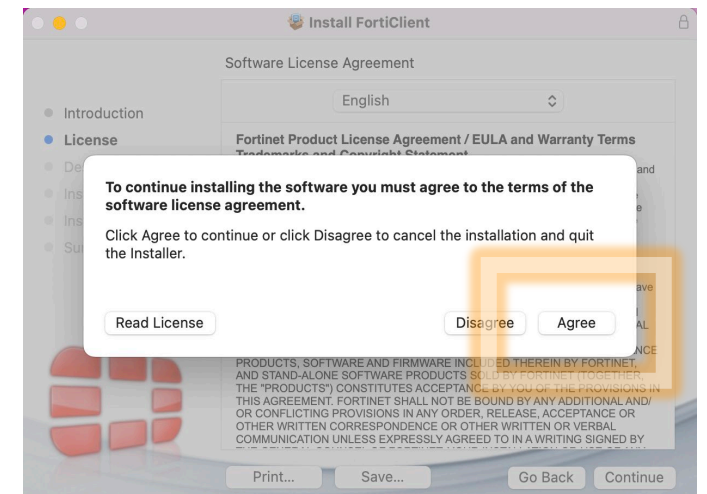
Install FortiClient

Software License Agreement

Introduction
License
De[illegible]
Ins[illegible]
Ins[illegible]
Su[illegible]

English

Fortinet Product License Agreement / EULA and Warranty Terms
Trademarks and Copyright Statement

To continue installing the software you must agree to the terms of the software license agreement.

Click Agree to continue or click Disagree to cancel the installation and quit the Installer.

Read License

Disagree

Agree

PRODUCTS, SOFTWARE AND FIRMWARE INCLUDED THEREIN BY FORTINET, AND STAND-ALONE SOFTWARE PRODUCTS SOLD BY FORTINET (TOGETHER, THE "PRODUCTS") CONSTITUTES ACCEPTANCE BY YOU OF THE PROVISIONS IN THIS AGREEMENT. FORTINET SHALL NOT BE BOUND BY ANY ADDITIONAL AND/ OR CONFLICTING PROVISIONS IN ANY ORDER, RELEASE, ACCEPTANCE OR OTHER WRITTEN CORRESPONDENCE OR OTHER WRITTEN OR VERBAL COMMUNICATION UNLESS EXPRESSLY AGREED TO IN A WRITING SIGNED BY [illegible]

Print...

Save...

Go Back

Continue